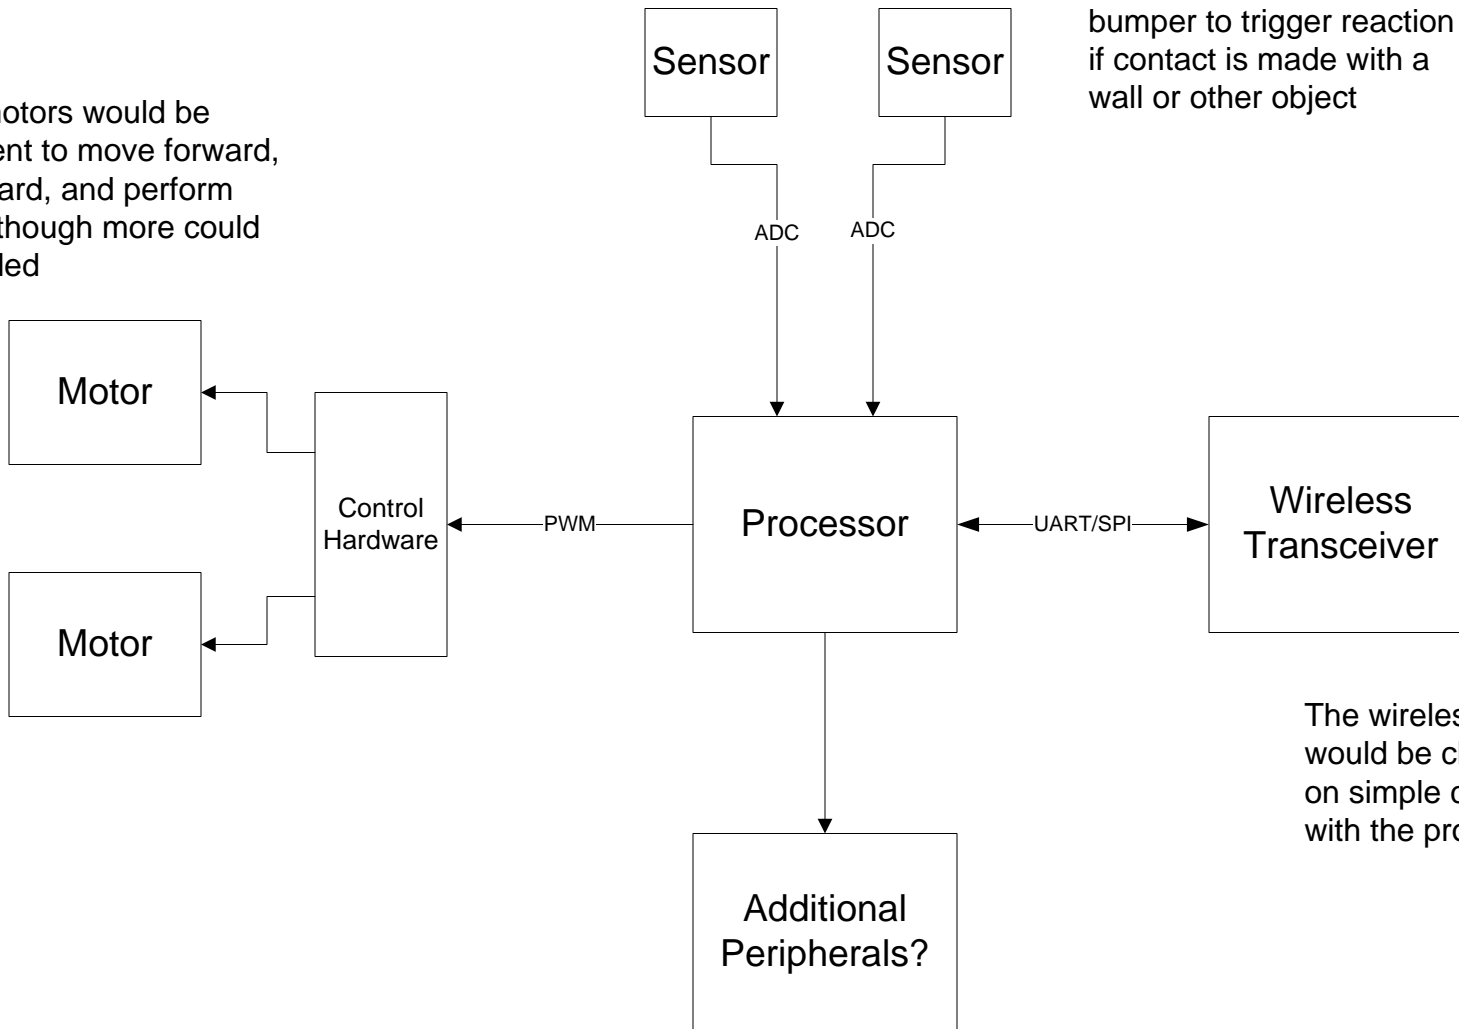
bumper to trigger reaction if contact is made with a wall or other object

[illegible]otors would be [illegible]ent to move forward, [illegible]ard, and perform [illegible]hough more could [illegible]led

Sensor

Sensor

ADC

ADC

Motor

Motor

Control Hardware

PWM

Processor

UART/SPI

Wireless Transceiver

The wireles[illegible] would be c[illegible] on simple c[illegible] with the pro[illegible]

Additional Peripherals?